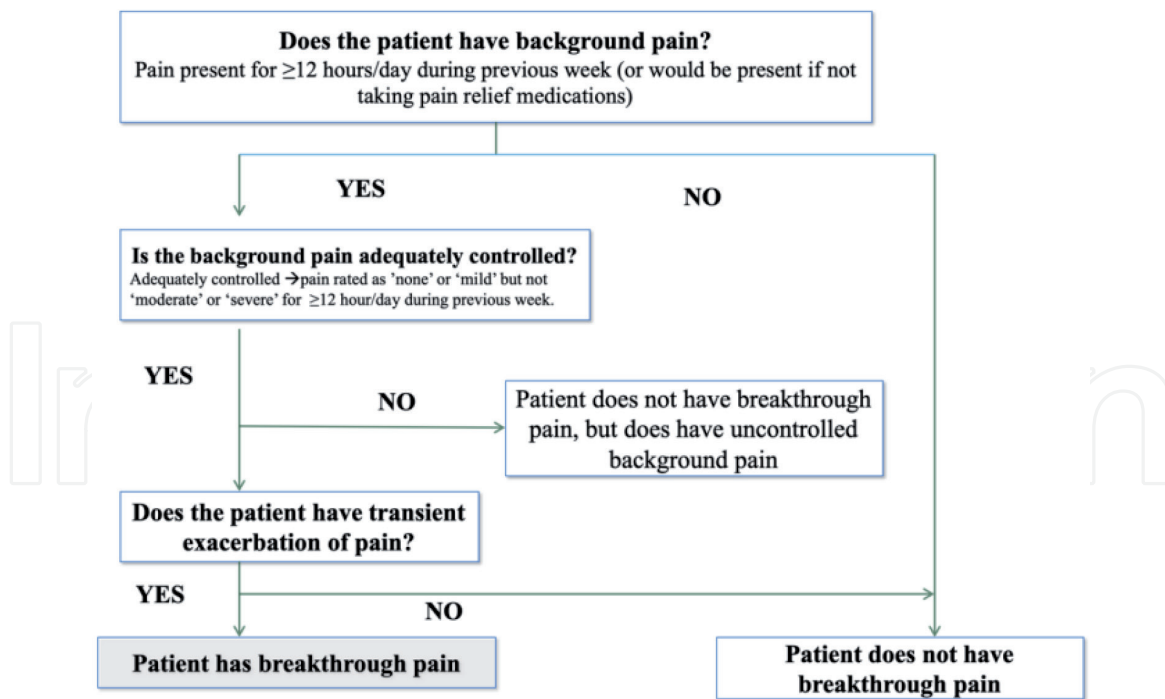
**Does the patient have background pain?**
Pain present for ≥12 hours/day during previous week (or would be present if not taking pain relief medications)

YES

NO

**Is the background pain adequately controlled?**
Adequately controlled →pain rated as 'none' or 'mild' but not 'moderate' or 'severe' for ≥12 hour/day during previous week.

YES

NO

Patient does not have breakthrough pain, but does have uncontrolled background pain

**Does the patient have transient exacerbation of pain?**

YES

NO

**Patient has breakthrough pain**

**Patient does not have breakthrough pain**